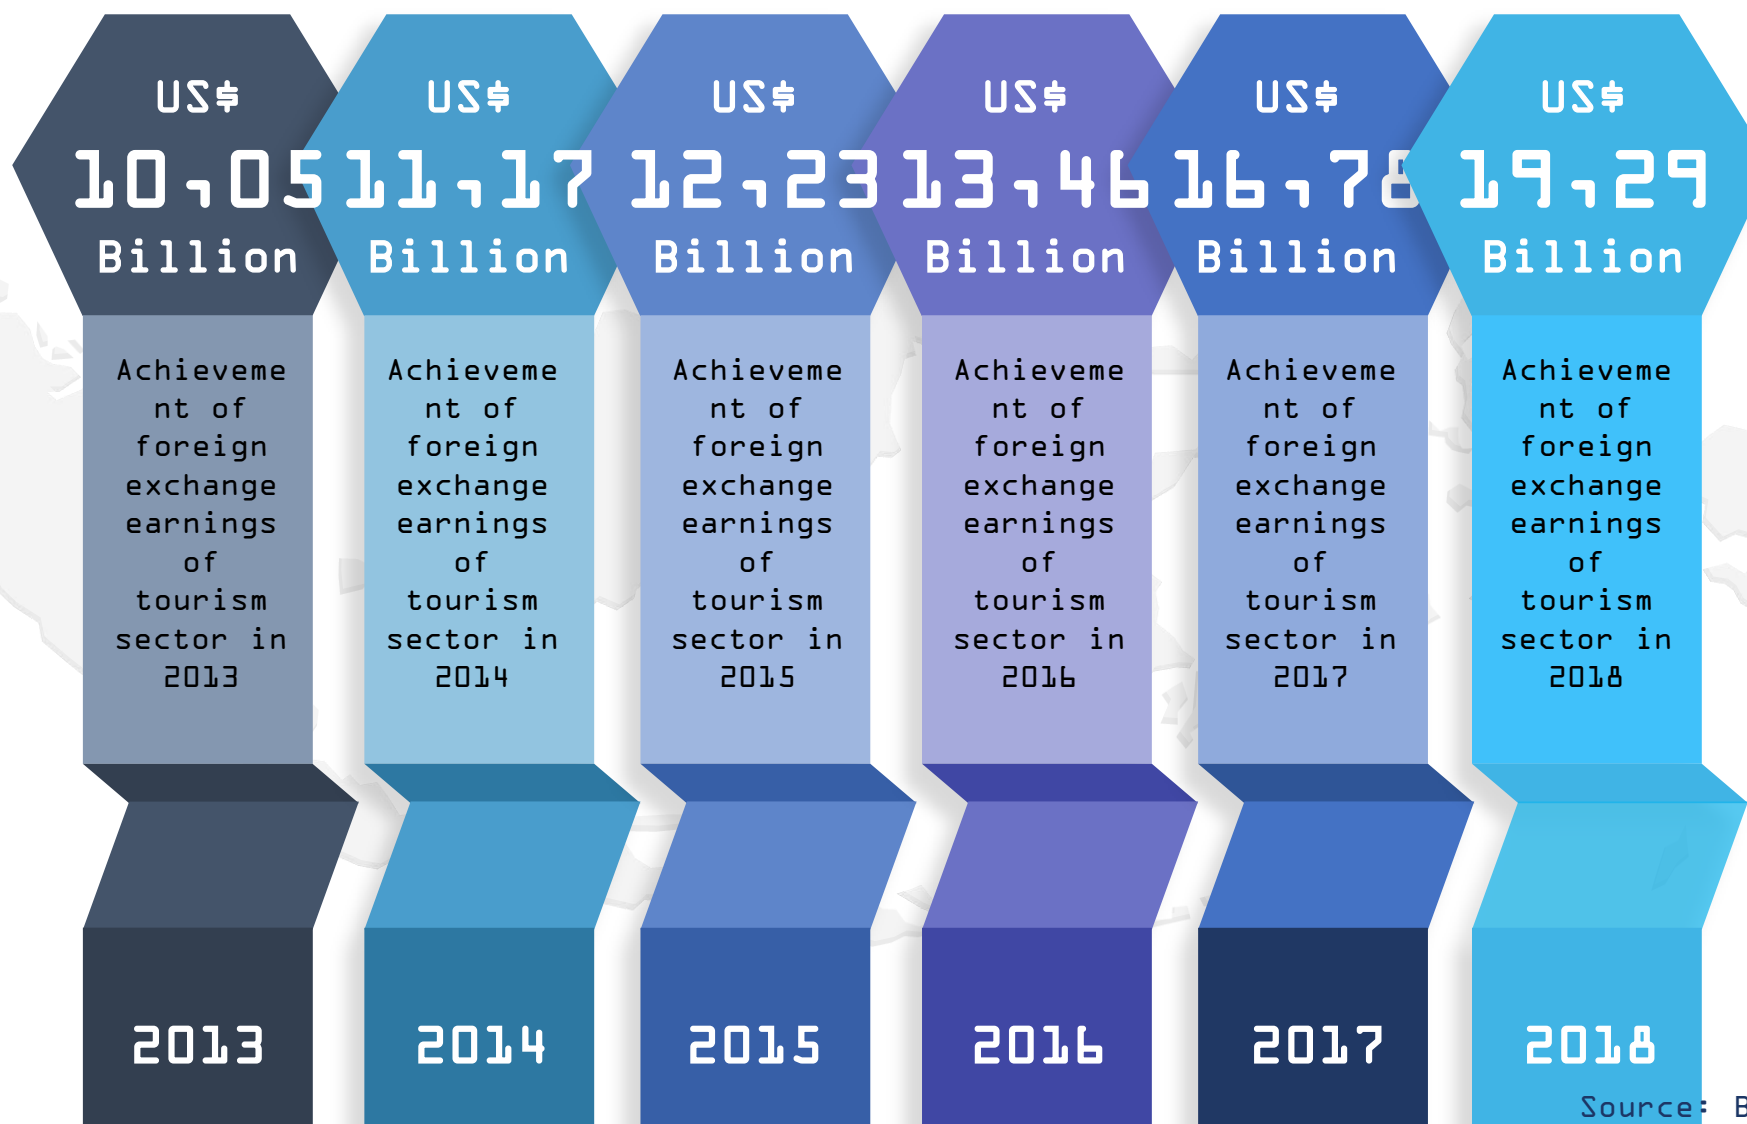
US$
10,05
Billion
Achievement of foreign exchange earnings of tourism sector in 2013
2013

US$
11,17
Billion
Achievement of foreign exchange earnings of tourism sector in 2014
2014

US$
12,23
Billion
Achievement of foreign exchange earnings of tourism sector in 2015
2015

US$
13,46
Billion
Achievement of foreign exchange earnings of tourism sector in 2016
2016

US$
16,7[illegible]
Billion
Achievement of foreign exchange earnings of tourism sector in 2017
2017

US$
19,29
Billion
Achievement of foreign exchange earnings of tourism sector in 2018
2018

Source: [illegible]